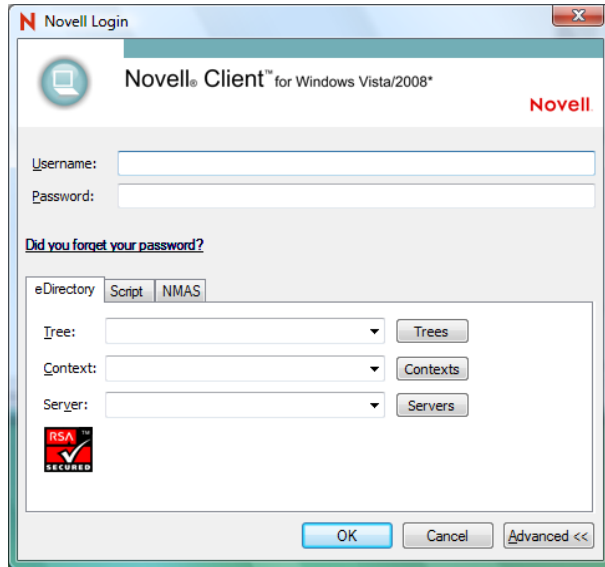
N Novell Login

Novell® Client™ for Windows Vista/2008*

Novell

Username:

Password:

Did you forget your password?

eDirectory Script NMAS

Tree: Trees

Context: Contexts

Server: Servers

RSA™ SECURED

OK Cancel Advanced <<